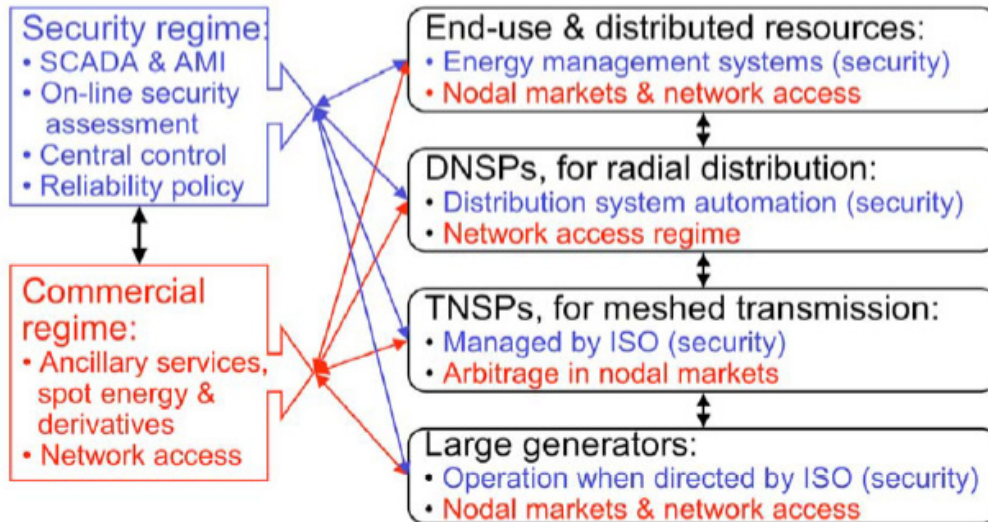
Security regime:
• SCADA & AMI
• On-line security assessment
• Central control
• Reliability policy

Commercial regime:
• Ancillary services, spot energy & derivatives
• Network access

End-use & distributed resources:
• Energy management systems (security)
• Nodal markets & network access

DNSPs, for radial distribution:
• Distribution system automation (security)
• Network access regime

TNSPs, for meshed transmission:
• Managed by ISO (security)
• Arbitrage in nodal markets

Large generators:
• Operation when directed by ISO (security)
• Nodal markets & network access